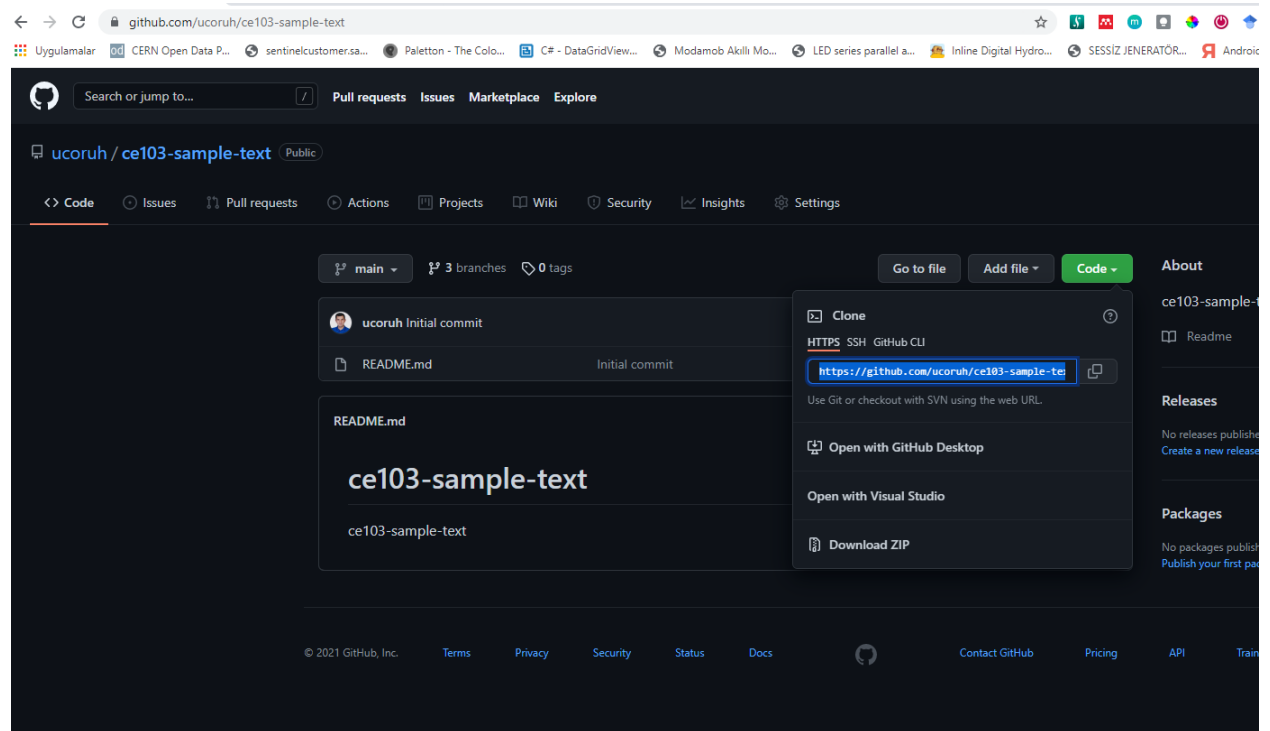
github.com/ucoruh/ce103-sample-text

Uygulamalar CERN Open Data P... sentinelcustomer.sa... Paletton - The Colo... C# - DataGridView... Modamob Akıllı Mo... LED series parallel a... Inline Digital Hydro... SESSİZ JENERATÖR... Androic

Search or jump to... / Pull requests Issues Marketplace Explore

ucoruh / ce103-sample-text Public

Code Issues Pull requests Actions Projects Wiki Security Insights Settings

main 3 branches 0 tags Go to file Add file Code

ucoruh Initial commit

README.md Initial commit

README.md

ce103-sample-text

ce103-sample-text

Clone

HTTPS SSH GitHub CLI

https://github.com/ucoruh/ce103-sample-tex

Use Git or checkout with SVN using the web URL.

Open with GitHub Desktop

Open with Visual Studio

Download ZIP

About

ce103-sample-t

Readme

Releases

No releases publishe

Create a new release

Packages

No packages publish

Publish your first pa

© 2021 GitHub, Inc. Terms Privacy Security Status Docs Contact GitHub Pricing API Train